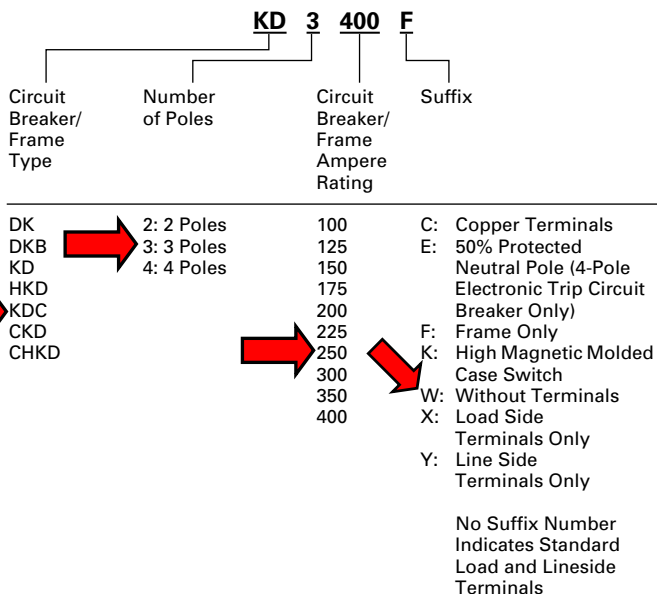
KD 3 400 F

Circuit Breaker/ Frame Type

Number of Poles

Circuit Breaker/ Frame Ampere Rating

Suffix

DK
DKB
KD
HKD
KDC
CKD
CHKD

2: 2 Poles
3: 3 Poles
4: 4 Poles

100
125
150
175
200
225
250
300
350
400

C: Copper Terminals
E: 50% Protected Neutral Pole (4-Pole Electronic Trip Circuit Breaker Only)
F: Frame Only
K: High Magnetic Molded Case Switch
W: Without Terminals
X: Load Side Terminals Only
Y: Line Side Terminals Only

No Suffix Number Indicates Standard Load and Lineside Terminals